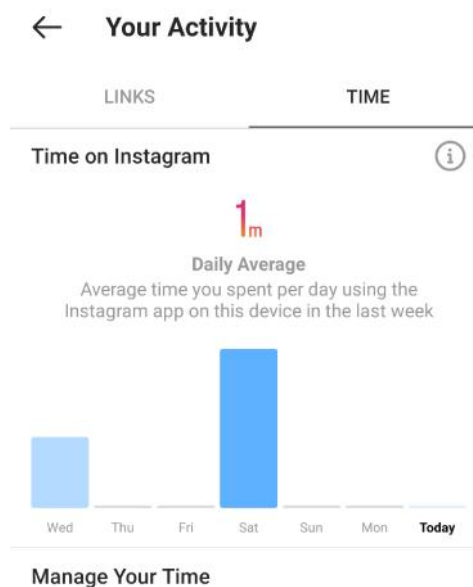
Your Activity

LINKS

TIME

Time on Instagram

1m

Daily Average

Average time you spent per day using the Instagram app on this device in the last week

Wed Thu Fri Sat Sun Mon Today

Manage Your Time